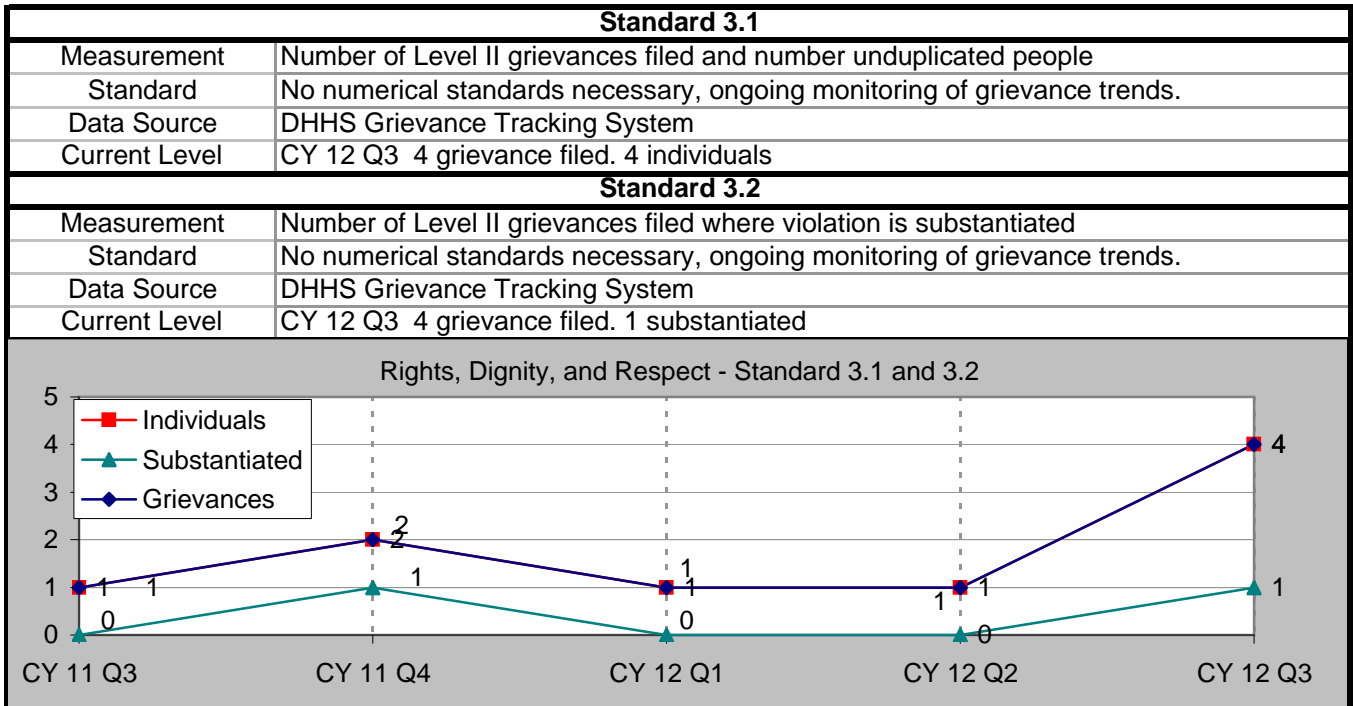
| Standard 3.1 | |
|---|---|
| Measurement | Number of Level II grievances filed and number unduplicated people |
| Standard | No numerical standards necessary, ongoing monitoring of grievance trends. |
| Data Source | DHHS Grievance Tracking System |
| Current Level | CY 12 Q3 4 grievance filed. 4 individuals |

| Standard 3.2 | |
|---|---|
| Measurement | Number of Level II grievances filed where violation is substantiated |
| Standard | No numerical standards necessary, ongoing monitoring of grievance trends. |
| Data Source | DHHS Grievance Tracking System |
| Current Level | CY 12 Q3 4 grievance filed. 1 substantiated |

Rights, Dignity, and Respect - Standard 3.1 and 3.2

Individuals
Substantiated
Grievances

5
4
3
2
1
0

1 1 0
2 2 1
1 1 0
1 1 0
4 4 1

CY 11 Q3 CY 11 Q4 CY 12 Q1 CY 12 Q2 CY 12 Q3